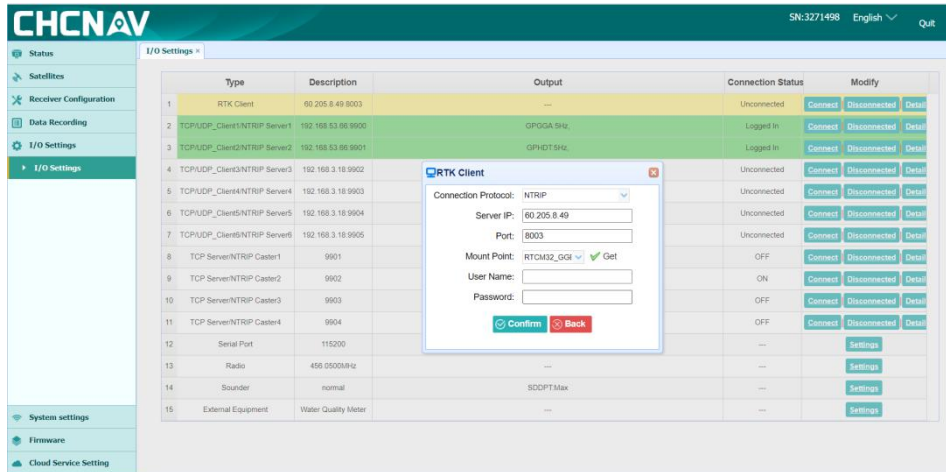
CHCNAV

SN:3271498 English Quit

Status
Satellites
Receiver Configuration
Data Recording
I/O Settings
I/O Settings

I/O Settings ×

| | Type | Description | Output | Connection Status | Modify |
|---|---|---|---|---|---|
| 1 | RTK Client | 60.205.8.49:8003 | --- | Unconnected | Connect Disconnected Detail |
| 2 | TCP/UDP_Client1/NTRIP Server1 | 192.168.53.66:9900 | GPGGA:5Hz, | Logged In | Connect Disconnected Detail |
| 3 | TCP/UDP_Client2/NTRIP Server2 | 192.168.53.66:9901 | GPHDT:5Hz, | Logged In | Connect Disconnected Detail |
| 4 | TCP/UDP_Client3/NTRIP Server3 | 192.168.3.18:9902 | | Unconnected | Connect Disconnected Detail |
| 5 | TCP/UDP_Client4/NTRIP Server4 | 192.168.3.18:9903 | | Unconnected | Connect Disconnected Detail |
| 6 | TCP/UDP_Client5/NTRIP Server5 | 192.168.3.18:9904 | | Unconnected | Connect Disconnected Detail |
| 7 | TCP/UDP_Client6/NTRIP Server6 | 192.168.3.18:9905 | | Unconnected | Connect Disconnected Detail |
| 8 | TCP Server/NTRIP Caster1 | 9901 | | OFF | Connect Disconnected Detail |
| 9 | TCP Server/NTRIP Caster2 | 9902 | | ON | Connect Disconnected Detail |
| 10 | TCP Server/NTRIP Caster3 | 9903 | | OFF | Connect Disconnected Detail |
| 11 | TCP Server/NTRIP Caster4 | 9904 | | OFF | Connect Disconnected Detail |
| 12 | Serial Port | 115200 | | --- | Settings |
| 13 | Radio | 456.0500MHz | --- | --- | Settings |
| 14 | Sounder | normal | SDDPT:Max | --- | Settings |
| 15 | External Equipment | Water Quality Meter | --- | --- | Settings |

RTK Client
Connection Protocol: NTRIP
Server IP: 60.205.8.49
Port: 8003
Mount Point: RTCM32_GGI Get
User Name:
Password:
Confirm Back

System settings
Firmware
Cloud Service Setting